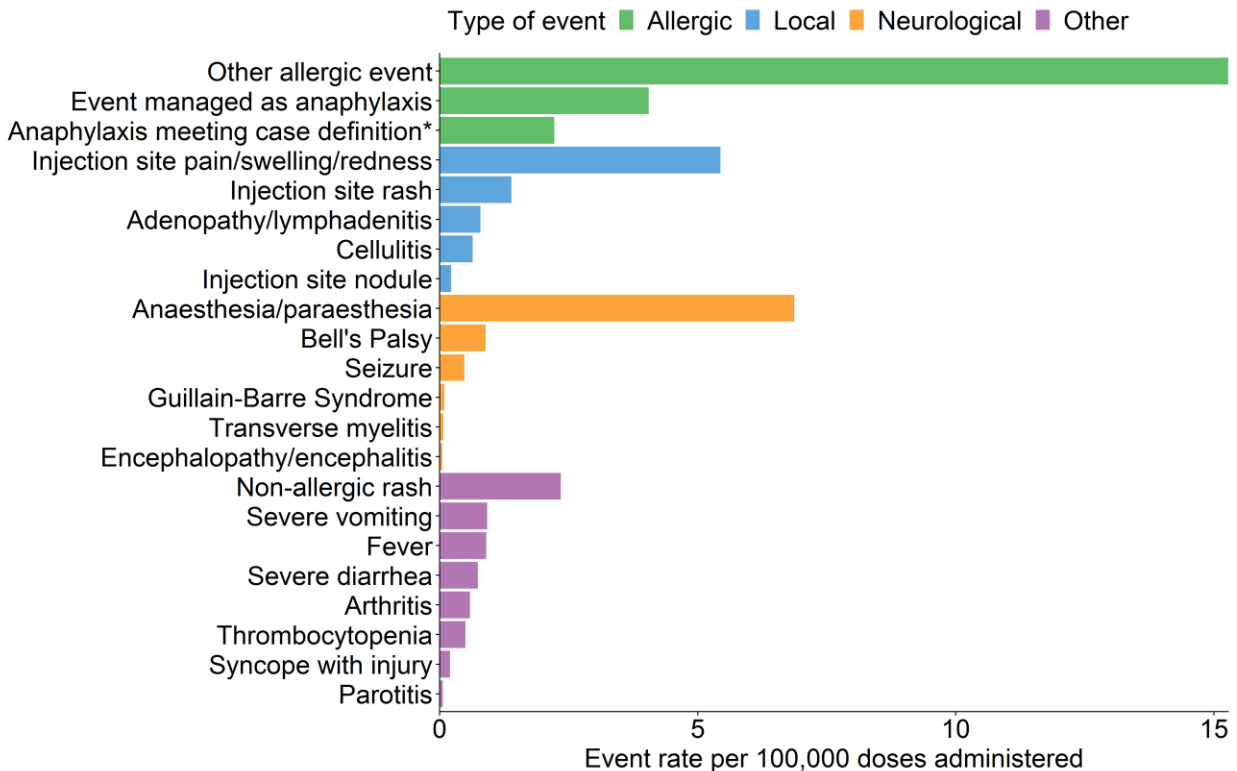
Type of event Allergic Local Neurological Other

Other allergic event
Event managed as anaphylaxis
Anaphylaxis meeting case definition*
Injection site pain/swelling/redness
Injection site rash
Adenopathy/lymphadenitis
Cellulitis
Injection site nodule
Anaesthesia/paraesthesia
Bell's Palsy
Seizure
Guillain-Barre Syndrome
Transverse myelitis
Encephalopathy/encephalitis
Non-allergic rash
Severe vomiting
Fever
Severe diarrhea
Arthritis
Thrombocytopenia
Syncope with injury
Parotitis

0 5 10 15
Event rate per 100,000 doses administered